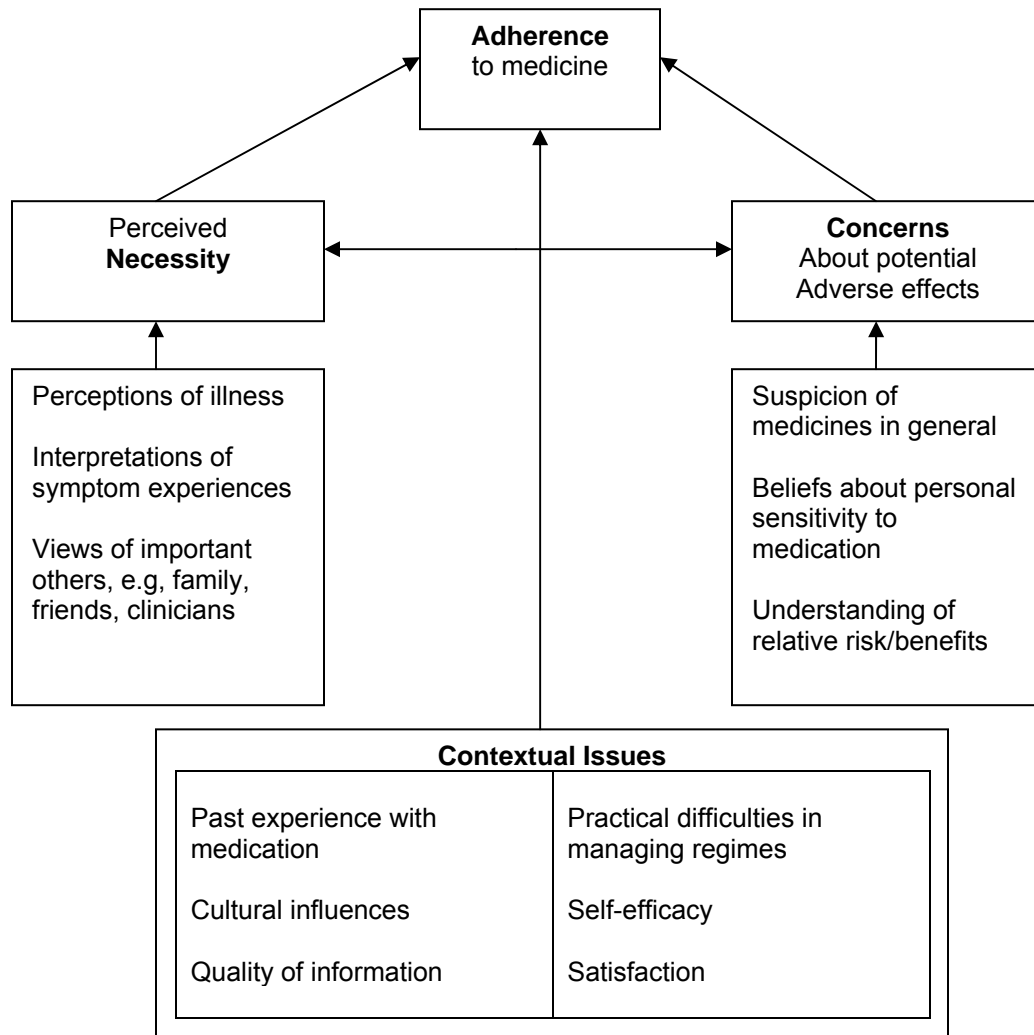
**Adherence** to medicine

Perceived **Necessity**

**Concerns** About potential Adverse effects

Perceptions of illness

Interpretations of symptom experiences

Views of important others, e.g, family, friends, clinicians

Suspicion of medicines in general

Beliefs about personal sensitivity to medication

Understanding of relative risk/benefits

**Contextual Issues**

| Past experience with medication | Practical difficulties in managing regimes |
|---|---|
| Cultural influences | Self-efficacy |
| Quality of information | Satisfaction |